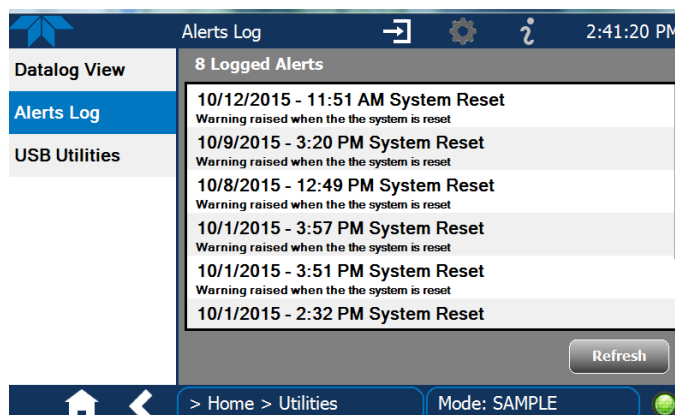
Alerts Log

2:41:20 PM

Datalog View

Alerts Log

USB Utilities

8 Logged Alerts

10/12/2015 - 11:51 AM System Reset
Warning raised when the the system is reset

10/9/2015 - 3:20 PM System Reset
Warning raised when the the system is reset

10/8/2015 - 12:49 PM System Reset
Warning raised when the the system is reset

10/1/2015 - 3:57 PM System Reset
Warning raised when the the system is reset

10/1/2015 - 3:51 PM System Reset
Warning raised when the the system is reset

10/1/2015 - 2:32 PM System Reset

Refresh

> Home > Utilities

Mode: SAMPLE